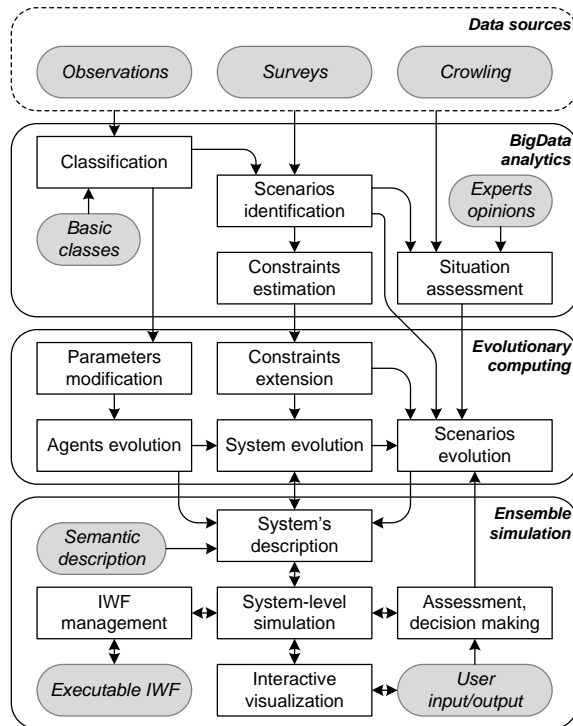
Data sources

Observations

Surveys

Crowling

BigData analytics

Classification

Scenarios identification

Experts opinions

Basic classes

Constraints estimation

Situation assessment

Evolutionary computing

Parameters modification

Constraints extension

Agents evolution

System evolution

Scenarios evolution

Ensemble simulation

Semantic description

System's description

IWF management

System-level simulation

Assessment, decision making

Executable IWF

Interactive visualization

User input/output